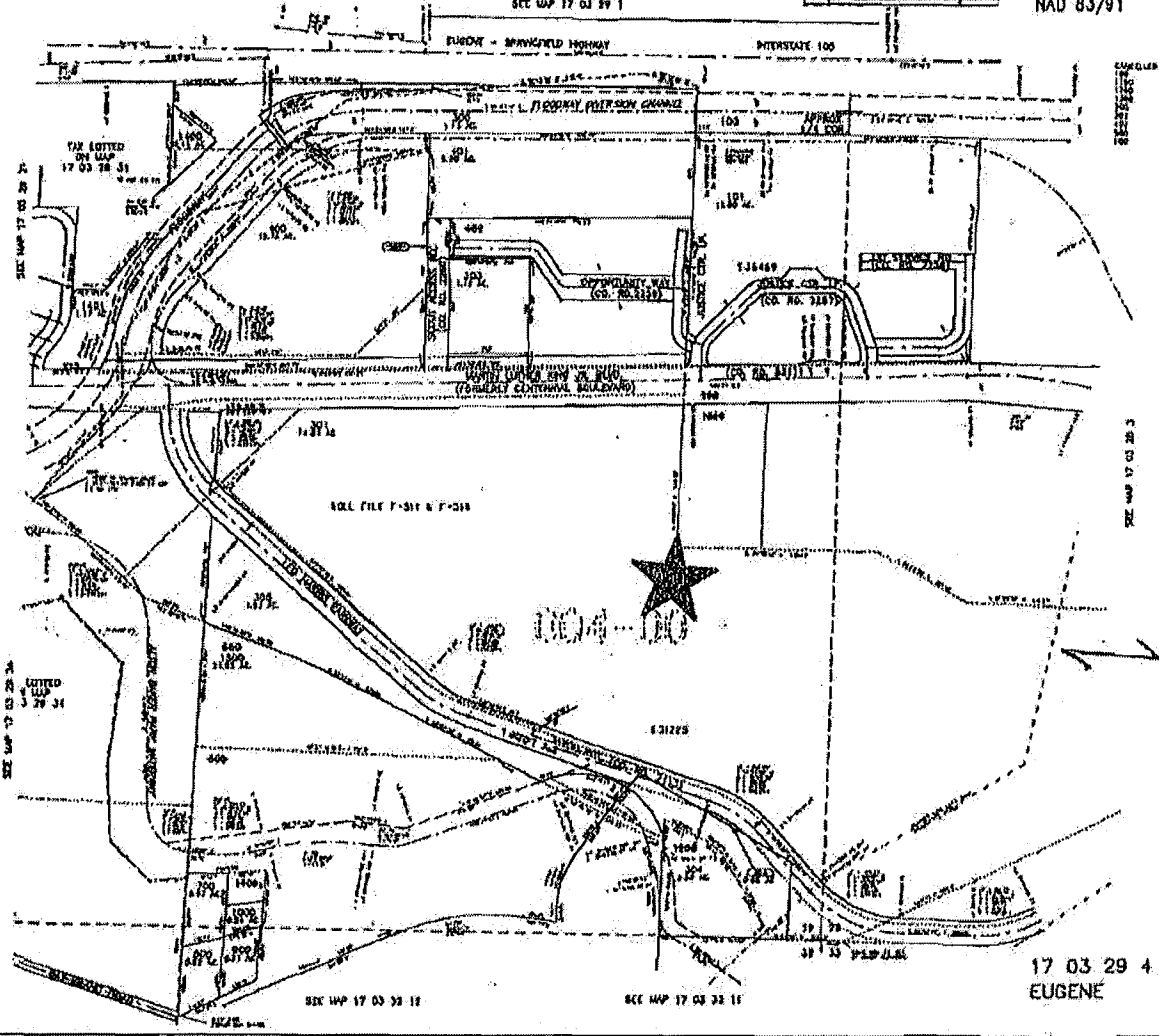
NAD 83/91

SEE MAP 17 03 29 1

EUGENE - SPRINGFIELD HIGHWAY

INTERSTATE 105

TAX LOTTED ON MAP 17 03 28 31

SEE MAP 17 03 28

OPPORTUNITY WAY (CO. RD. 2338)

(CO. RD. 2267)

MARTIN LUTHER KING JR. BLVD (FORMERLY CENTENNIAL BOULEVARD)

SOLE FILE F-511 & F-514

SEE MAP 17 03 29 3

SEE MAP 17 03 28 34

SEE MAP 17 03 32 12

SEE MAP 17 03 33 11

17 03 29 4
EUGENE